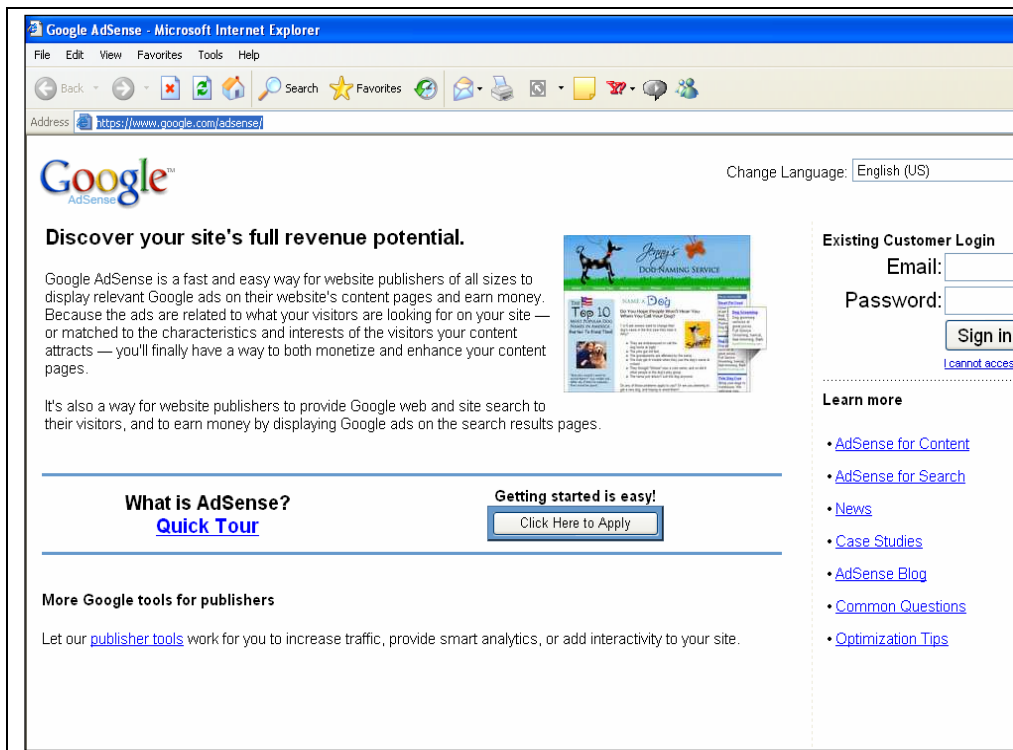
Google AdSense - Microsoft Internet Explorer

File Edit View Favorites Tools Help

Back Search Favorites

Address https://www.google.com/adsense/

Google AdSense

Change Language: English (US)

Discover your site's full revenue potential.

Google AdSense is a fast and easy way for website publishers of all sizes to display relevant Google ads on their website's content pages and earn money. Because the ads are related to what your visitors are looking for on your site — or matched to the characteristics and interests of the visitors your content attracts — you'll finally have a way to both monetize and enhance your content pages.

It's also a way for website publishers to provide Google web and site search to their visitors, and to earn money by displaying Google ads on the search results pages.

Jenny's Dog-Naming Service

Name a Dog

Top 10

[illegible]

What is AdSense?
Quick Tour

Getting started is easy!
Click Here to Apply

More Google tools for publishers

Let our publisher tools work for you to increase traffic, provide smart analytics, or add interactivity to your site.

Existing Customer Login
Email:
Password:
Sign in
I cannot acces

Learn more

• AdSense for Content
• AdSense for Search
• News
• Case Studies
• AdSense Blog
• Common Questions
• Optimization Tips